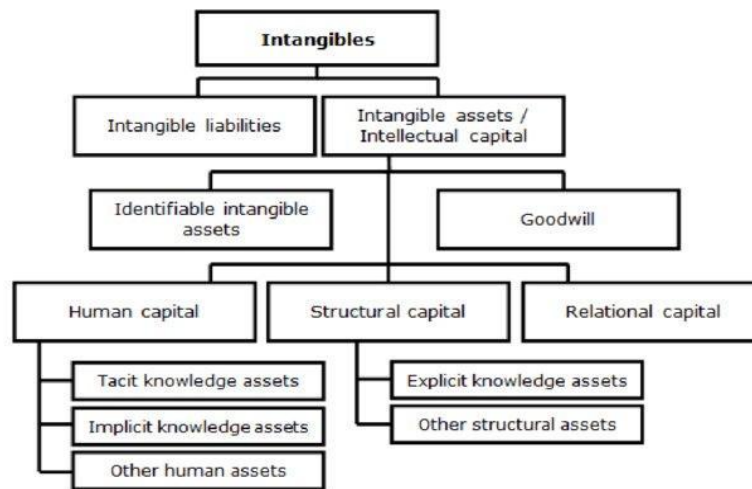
Intangibles

Intangible liabilities

Intangible assets / Intellectual capital

Identifiable intangible assets

Goodwill

Human capital

Structural capital

Relational capital

Tacit knowledge assets

Implicit knowledge assets

Other human assets

Explicit knowledge assets

Other structural assets